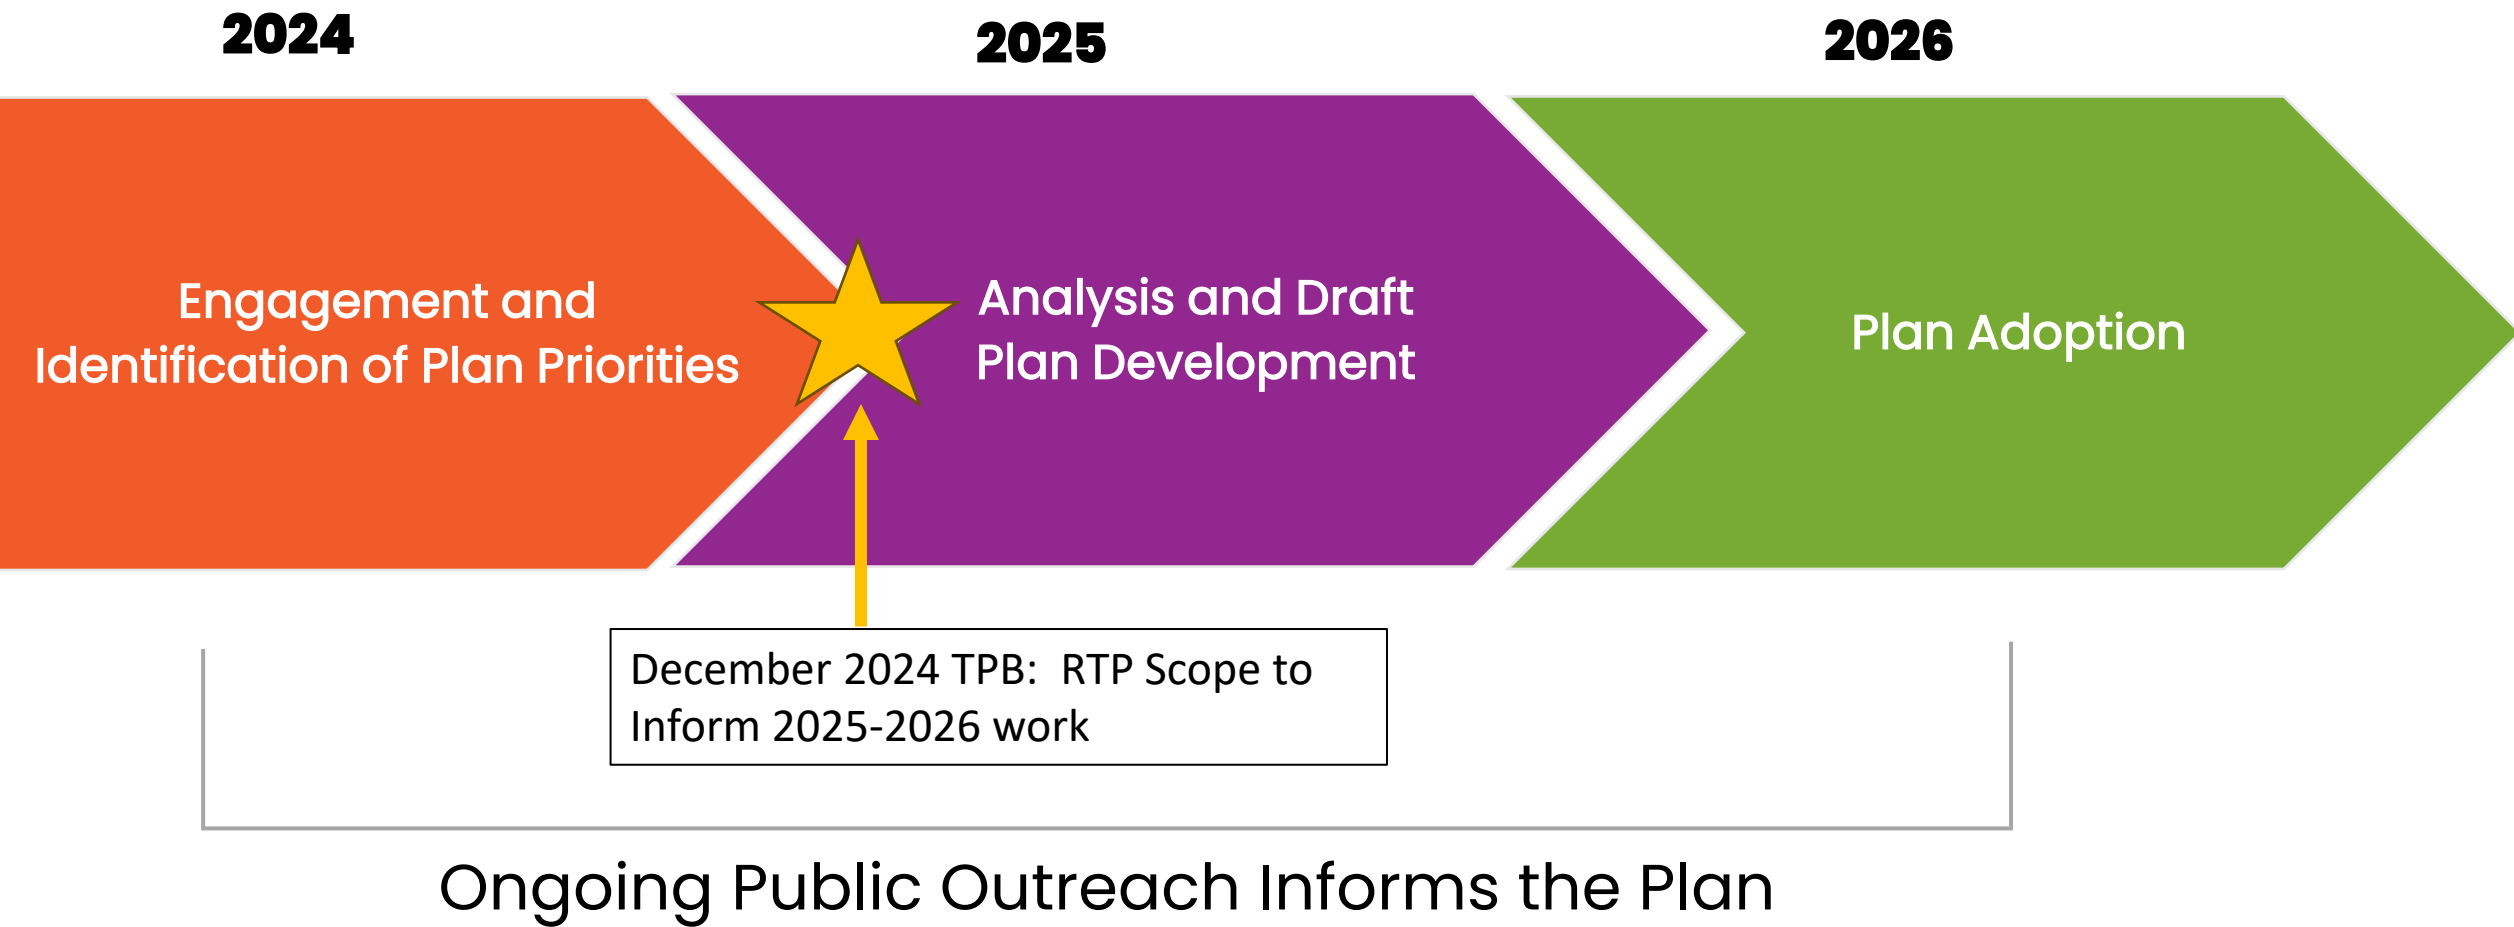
2024

2025

2026

Engagement and Identification of Plan Priorities

Analysis and Draft Plan Development

Plan Adoption

December 2024 TPB: RTP Scope to Inform 2025-2026 work

Ongoing Public Outreach Informs the Plan